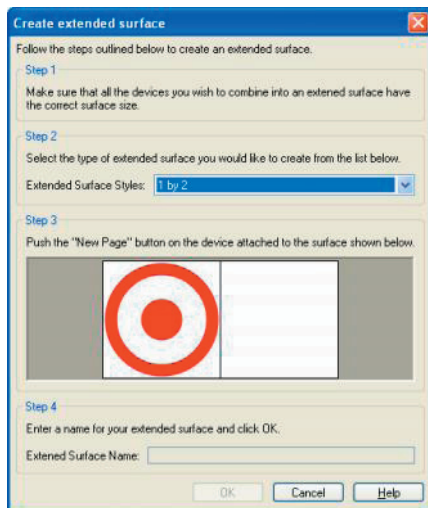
Create extended surface

Follow the steps outlined below to create an extended surface.

Step 1

Make sure that all the devices you wish to combine into an extened surface have the correct surface size.

Step 2

Select the type of extended surface you would like to create from the list below.

Extended Surface Styles: 1 by 2

Step 3

Push the "New Page" button on the device attached to the surface shown below.

Step 4

Enter a name for your extended surface and click OK.

Extened Surface Name:

OK Cancel Help